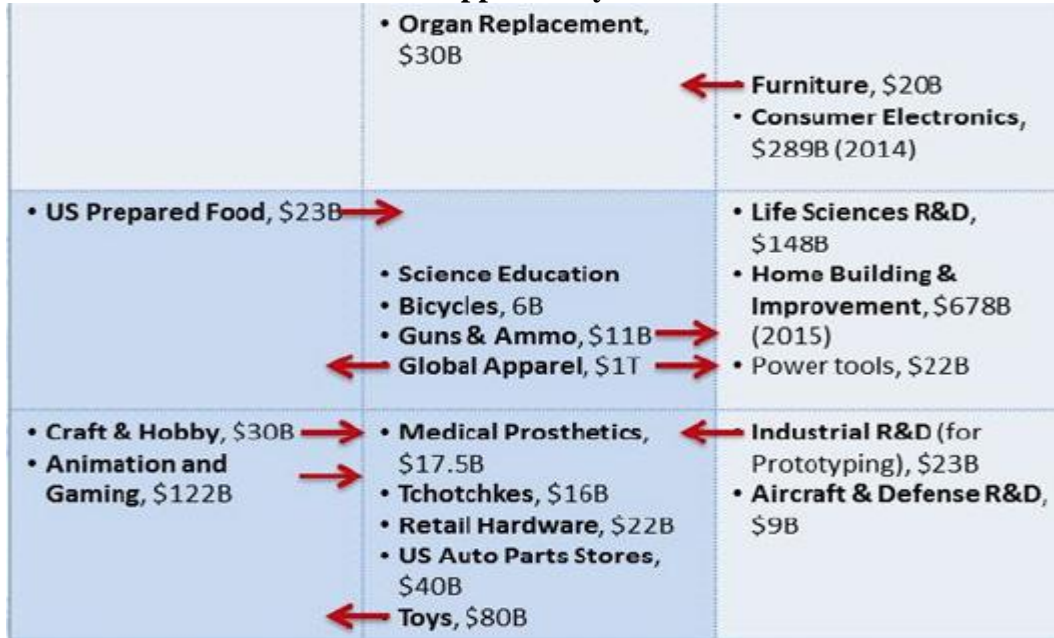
| | • **Organ Replacement**, \$30B | **Furniture**, \$20B<br>• **Consumer Electronics**, \$289B (2014) |
|---|---|---|
| • **US Prepared Food**, \$23B | • **Science Education**<br>• **Bicycles**, 6B<br>• **Guns & Ammo**, \$11B<br>• **Global Apparel**, \$1T | • **Life Sciences R&D**, \$148B<br>• **Home Building & Improvement**, \$678B (2015)<br>• Power tools, \$22B |
| • **Craft & Hobby**, \$30B<br>• **Animation and Gaming**, \$122B | • **Medical Prosthetics**, \$17.5B<br>• **Tchotchkes**, \$16B<br>• **Retail Hardware**, \$22B<br>• **US Auto Parts Stores**, \$40B<br>• **Toys**, \$80B | **Industrial R&D** (for Prototyping), \$23B<br>• **Aircraft & Defense R&D**, \$9B |